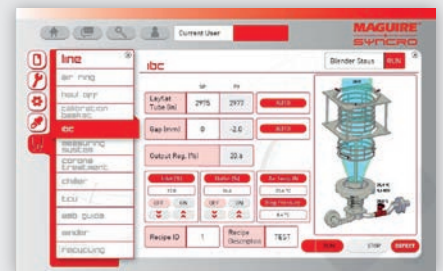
Current User

MAGUIRE
SYNCRO

line
air ring
haul off
calibration basket
ibc
measuring system
corona treatment
chiller
tcu
web guide
winder
regrinding

ibc

Blender Staus RUN

SP PV

Layflat Tube (in) 2975 2977 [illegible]

Gap (mm) 0 -2.0 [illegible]

Output Req. (%) 22.6

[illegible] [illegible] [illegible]
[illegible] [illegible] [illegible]
OFF ON OFF ON
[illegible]
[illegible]

Recipe ID 1 Recipe Description TEST

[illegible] STOP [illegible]